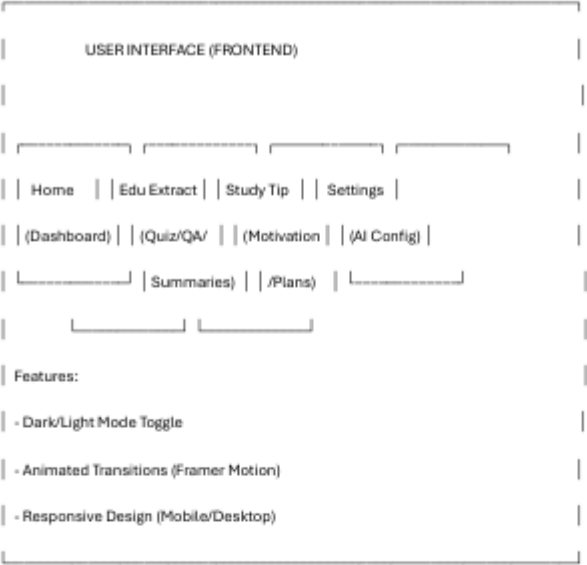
USER INTERFACE (FRONTEND)

Home | Edu Extract | Study Tip | Settings

(Dashboard) | (Quiz/QA/ | (Motivation | (AI Config)

Summaries) | /Plans)

Features:

- Dark/Light Mode Toggle

- Animated Transitions (Framer Motion)

- Responsive Design (Mobile/Desktop)